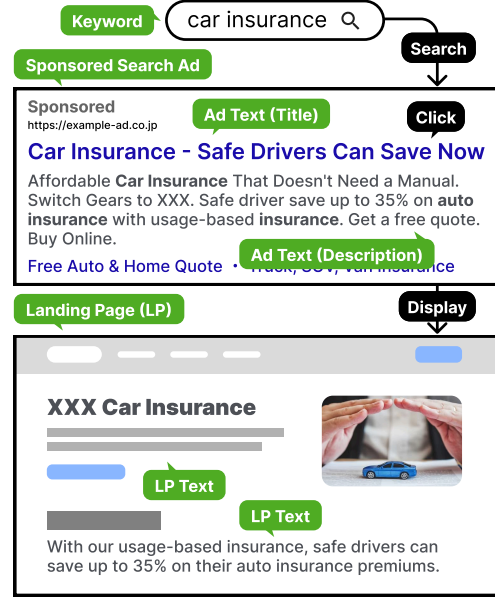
Keyword

car insurance

Search

Sponsored Search Ad

Sponsored
https://example-ad.co.jp

Ad Text (Title)

Click

Car Insurance - Safe Drivers Can Save Now

Affordable **Car Insurance** That Doesn't Need a Manual. Switch Gears to XXX. Safe driver save up to 35% on **auto insurance** with usage-based **insurance**. Get a free quote. Buy Online.

Ad Text (Description)

Free Auto & Home Quote • Truck, SUV, Van Insurance

Landing Page (LP)

Display

XXX Car Insurance

LP Text

LP Text

With our usage-based insurance, safe drivers can save up to 35% on their auto insurance premiums.